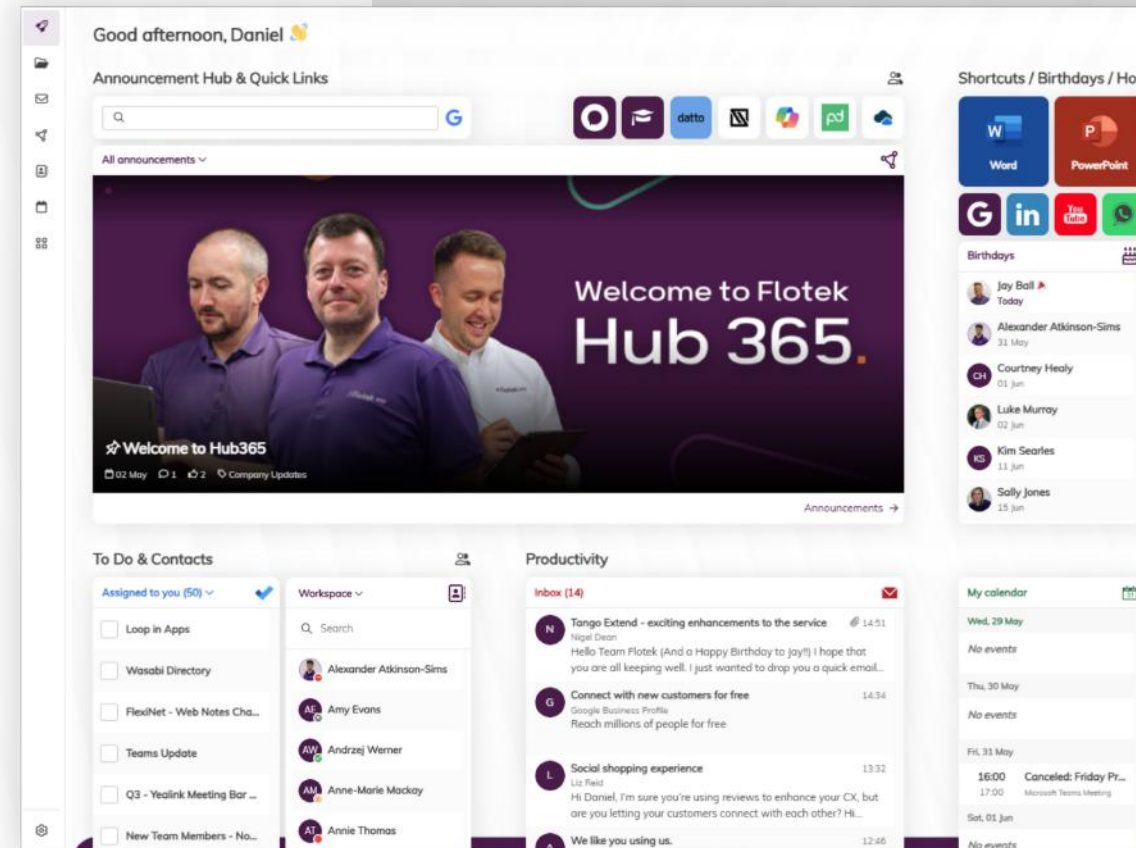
Good afternoon, Daniel 👋

Announcement Hub & Quick Links

G

datto

All announcements

Welcome to Flotek Hub 365.

Welcome to Hub365

02 May 1 2 Company Updates

Announcements →

Shortcuts / Birthdays / Ho

Word

PowerPoint

Birthdays

Jay Ball
Today

Alexander Atkinson-Sims
31 May

Courtney Healy
01 Jun

Luke Murray
02 Jun

Kim Searles
11 Jun

Sally Jones
15 Jun

To Do & Contacts

Assigned to you (50)

Loop in Apps

Wasabi Directory

FlexiNet - Web Notes Cha...

Teams Update

Q3 - Yealink Meeting Bar ...

New Team Members - No...

Workspace

Search

Alexander Atkinson-Sims

Amy Evans

Andrzej Werner

Anne-Marie Mackay

Annie Thomas

Productivity

Inbox (14)

Tango Extend - exciting enhancements to the service 14:51
Nigel Dean
Hello Team Flotek (And a Happy Birthday to Jay!!) I hope that you are all keeping well. I just wanted to drop you a quick email...

Connect with new customers for free 14:34
Google Business Profile
Reach millions of people for free

Social shopping experience 13:32
Liz Reid
Hi Daniel, I'm sure you're using reviews to enhance your CX, but are you letting your customers connect with each other? Hi...

We like you using us. 12:46

My calendar

Wed, 29 May

No events

Thu, 30 May

No events

Fri, 31 May

16:00 Canceled: Friday Pr...
17:00 Microsoft Teams Meeting

Sat, 01 Jun

No events